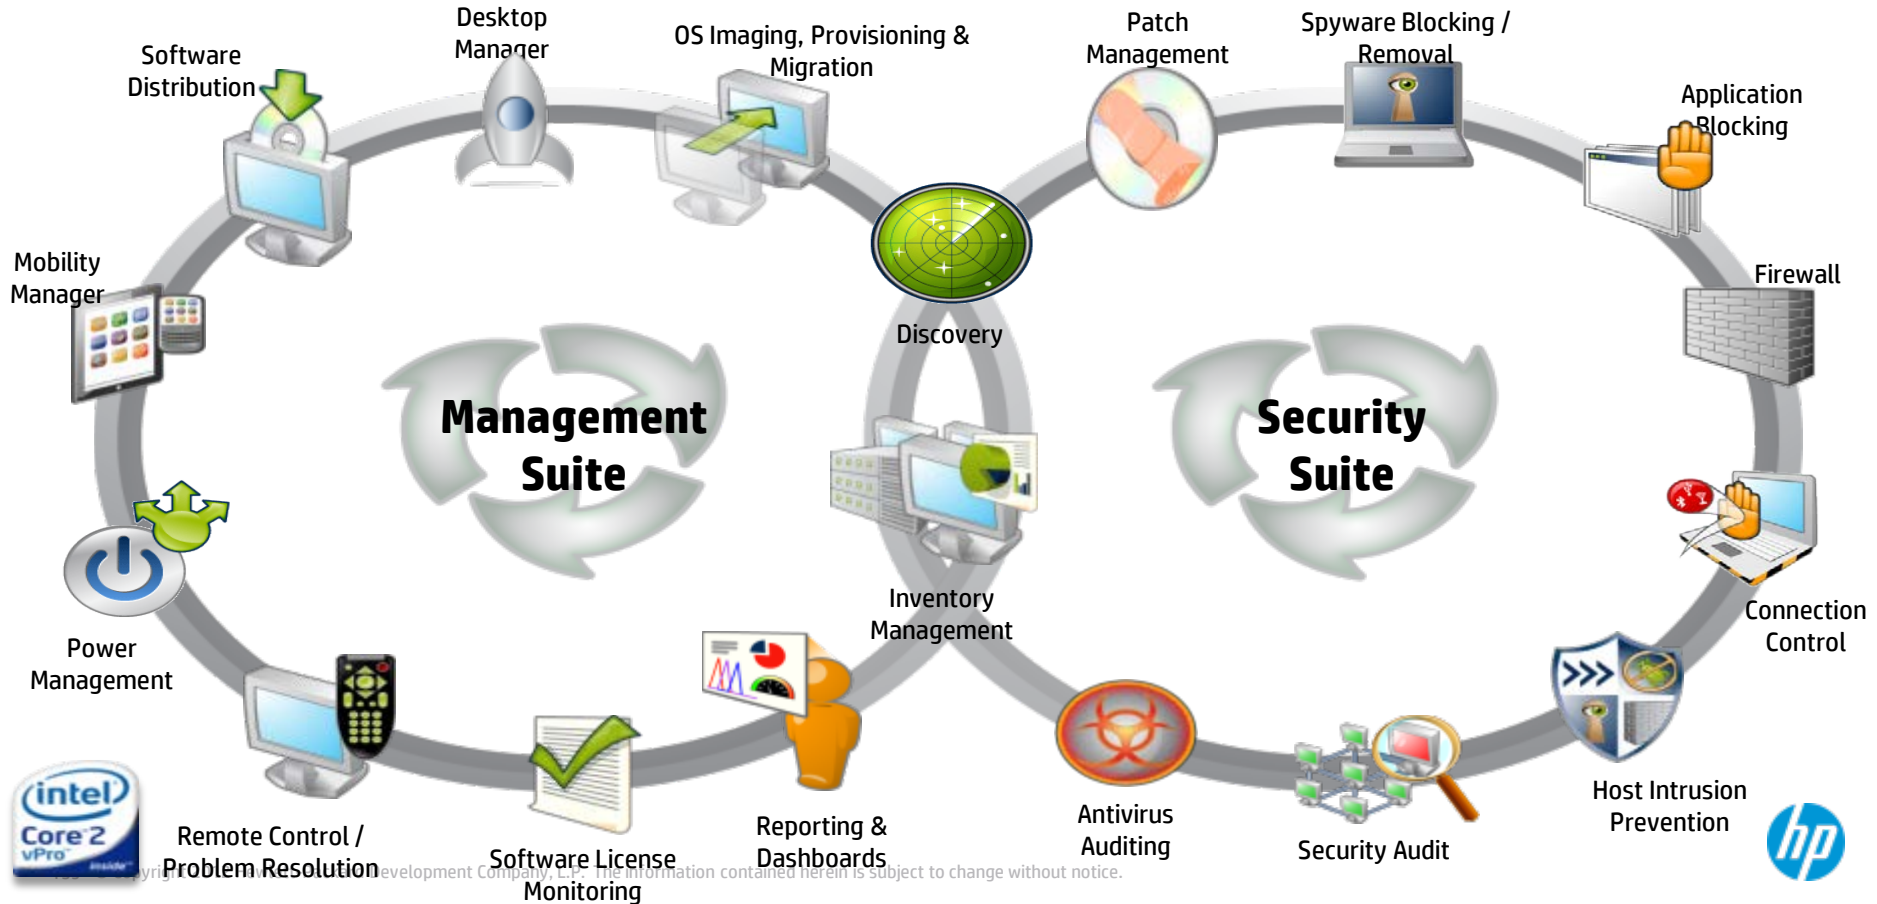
Software Distribution

Desktop Manager

OS Imaging, Provisioning & Migration

Patch Management

Spyware Blocking / Removal

Application Blocking

Firewall

Mobility Manager

Discovery

Management Suite

Security Suite

Power Management

Inventory Management

Connection Control

Host Intrusion Prevention

intel Core 2 vPro inside

Remote Control / Problem Resolution

Software License Monitoring

Reporting & Dashboards

Antivirus Auditing

Security Audit

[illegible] Copyright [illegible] Development Company, L.P. The information contained herein is subject to change without notice.

hp